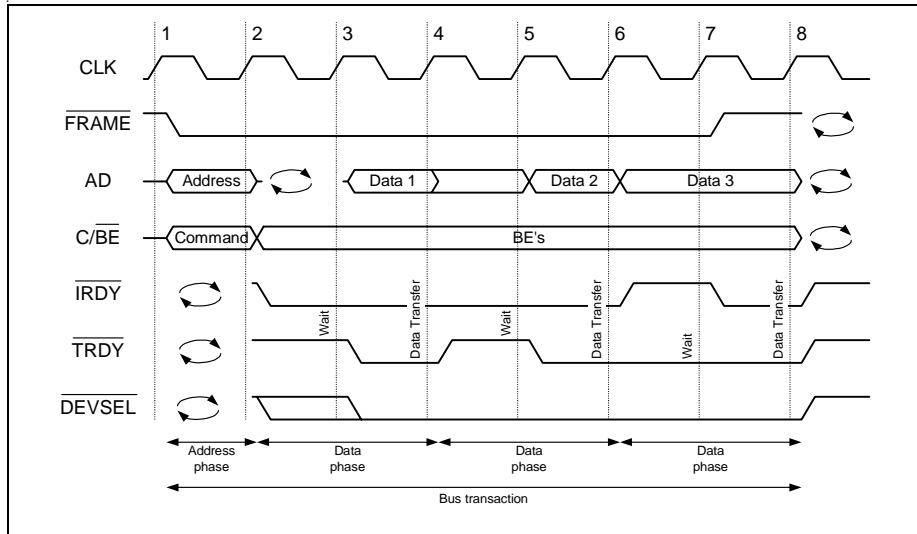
1 2 3 4 5 6 7 8

CLK

$\overline{\text{FRAME}}$

AD

Address

Data 1

Data 2

Data 3

$C/\overline{BE}$

Command

BE's

$\overline{\text{IRDY}}$

$\overline{\text{TRDY}}$

$\overline{\text{DEVSEL}}$

Wait

Data Transfer

Wait

Data Transfer

Wait

Data Transfer

Address phase

Data phase

Data phase

Data phase

Bus transaction